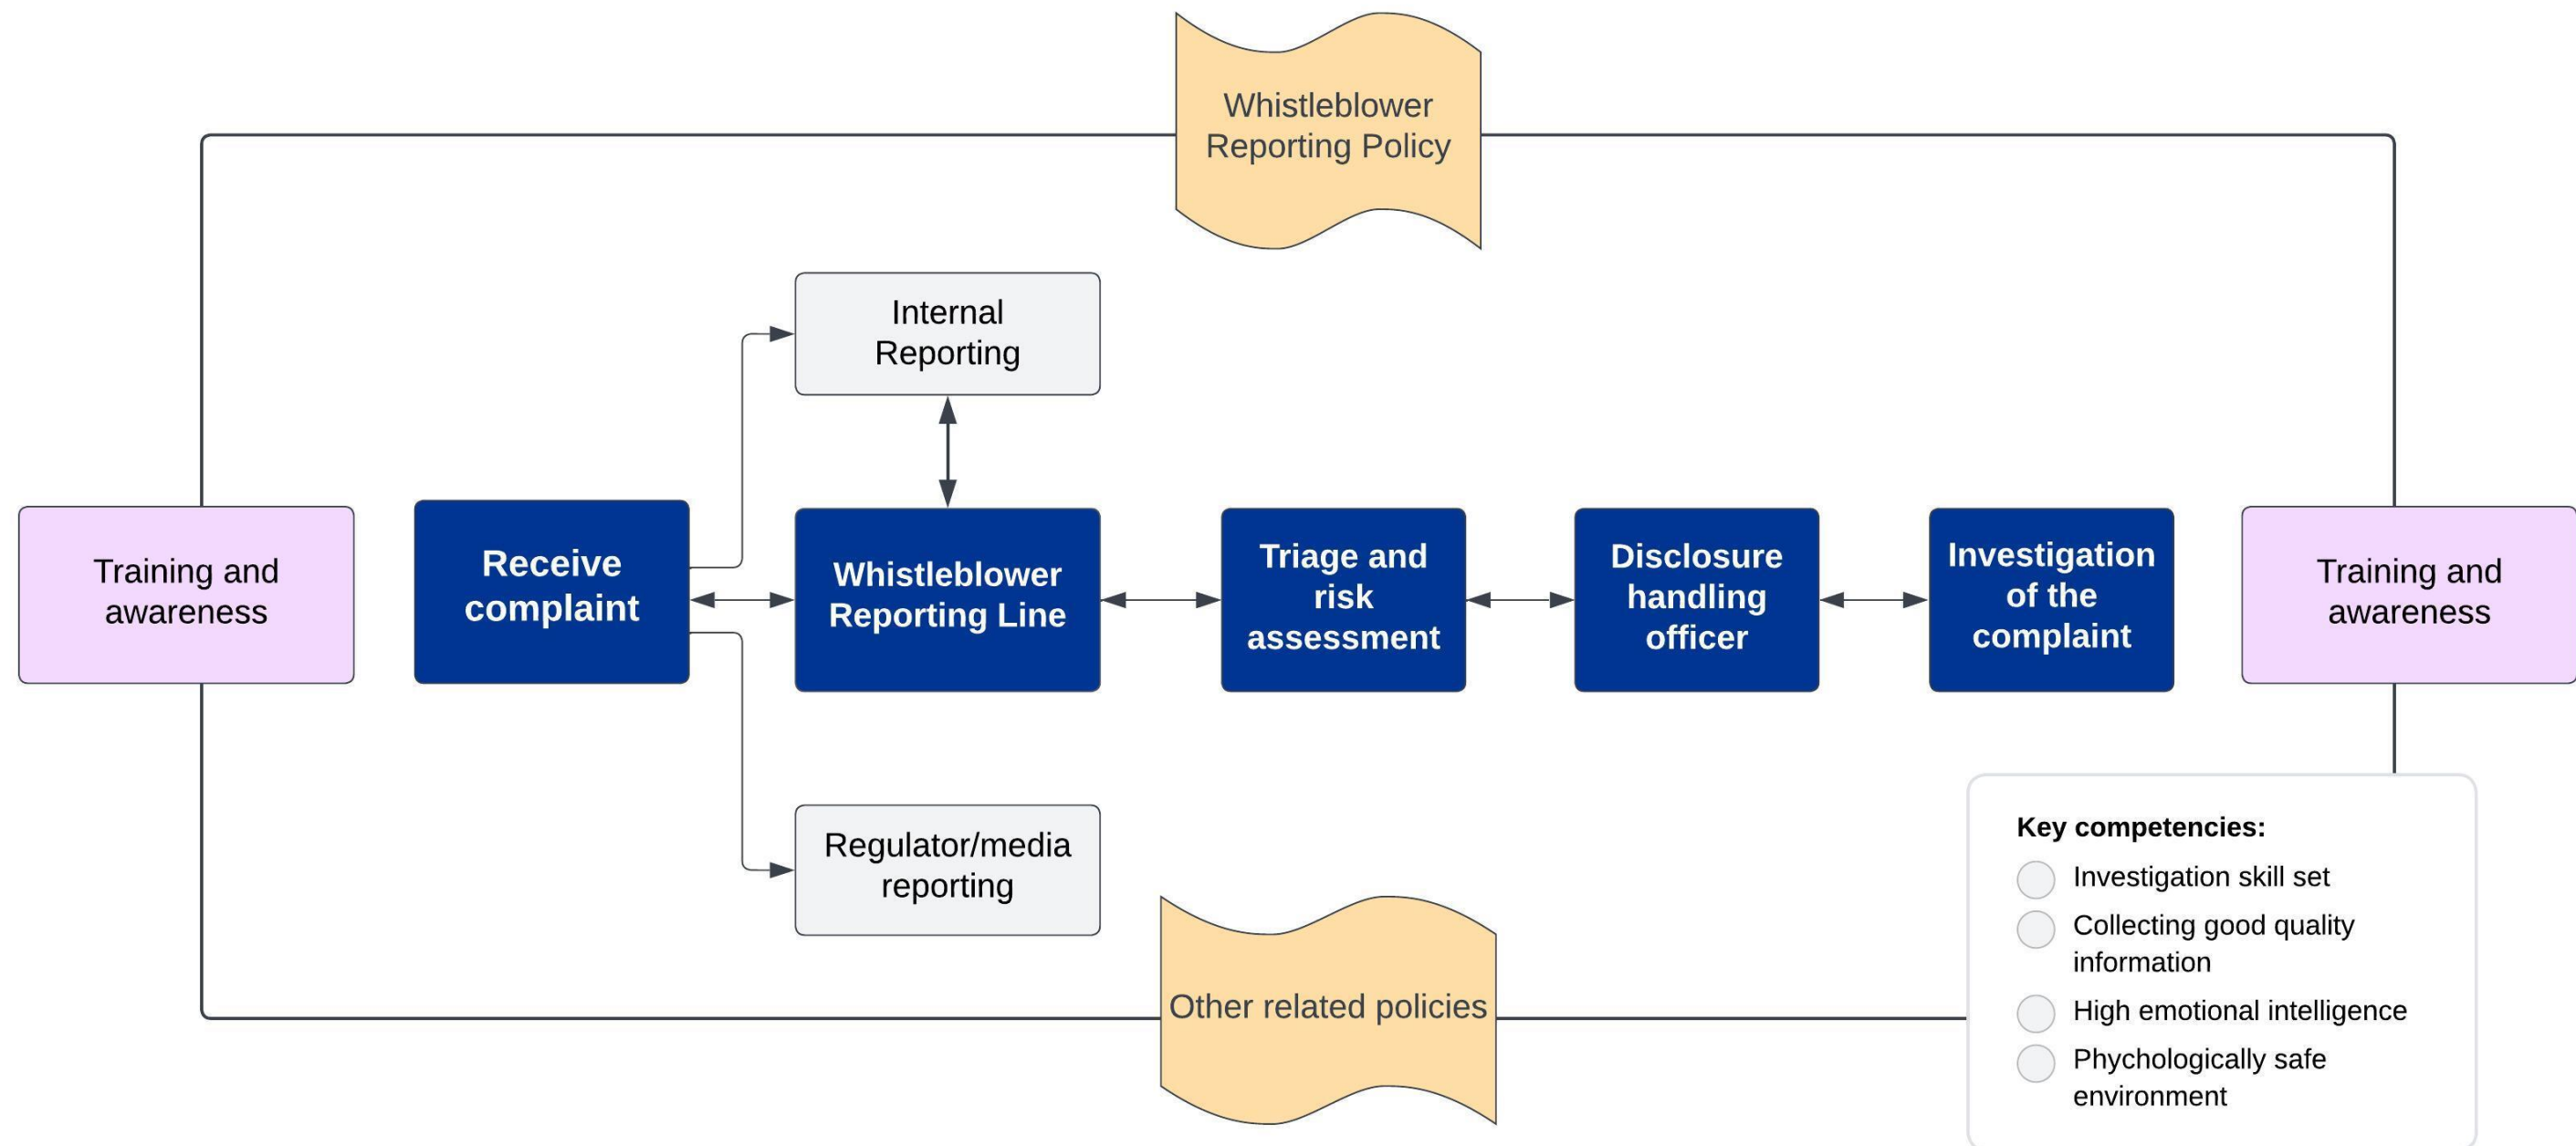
Whistleblower Reporting Policy

Internal Reporting

Training and awareness

Receive complaint

Whistleblower Reporting Line

Triage and risk assessment

Disclosure handling officer

Investigation of the complaint

Training and awareness

Regulator/media reporting

Other related policies

Key competencies:

Investigation skill set

Collecting good quality information

High emotional intelligence

Phychologically safe environment